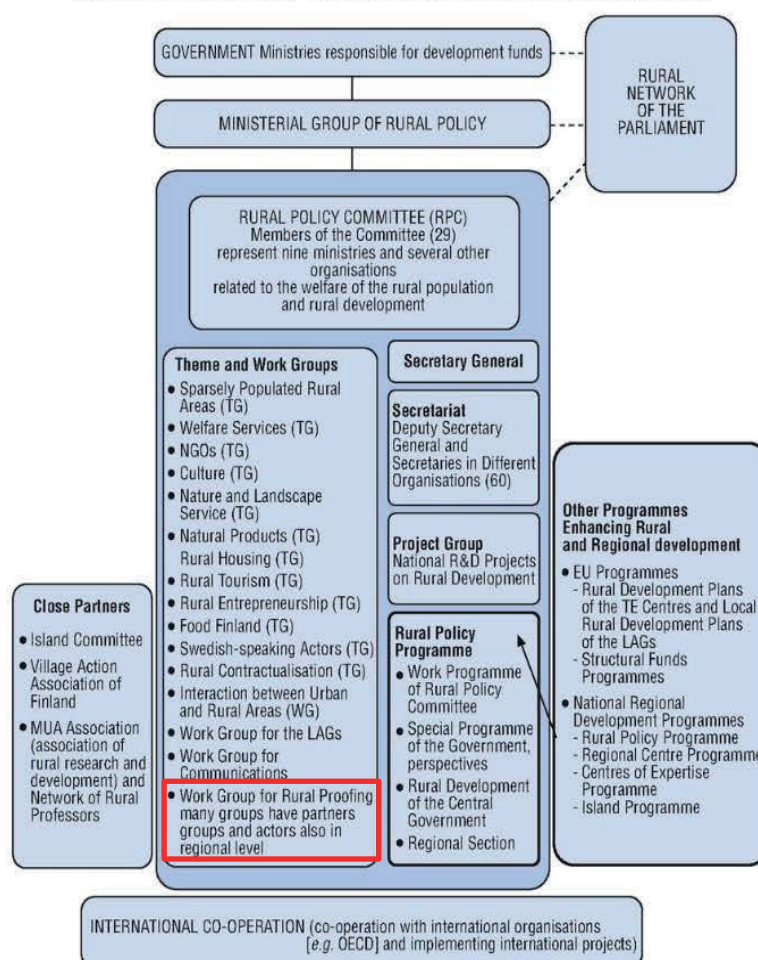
GOVERNMENT Ministries responsible for development funds

MINISTERIAL GROUP OF RURAL POLICY

RURAL NETWORK OF THE PARLIAMENT

RURAL POLICY COMMITTEE (RPC)
Members of the Committee (29)
represent nine ministries and several other organisations
related to the welfare of the rural population and rural development

Theme and Work Groups
- Sparsely Populated Rural Areas (TG)
- Welfare Services (TG)
- NGOs (TG)
- Culture (TG)
- Nature and Landscape Service (TG)
- Natural Products (TG)
Rural Housing (TG)
- Rural Tourism (TG)
- Rural Entrepreneurship (TG)
- Food Finland (TG)
- Swedish-speaking Actors (TG)
- Rural Contractualisation (TG)
- Interaction between Urban and Rural Areas (WG)
- Work Group for the LAGs
- Work Group for Communications
- Work Group for Rural Proofing
many groups have partners groups and actors also in regional level

Secretary General

Secretariat
Deputy Secretary General and Secretaries in Different Organisations (60)

Project Group
National R&D Projects on Rural Development

Rural Policy Programme
- Work Programme of Rural Policy Committee
- Special Programme of the Government, perspectives
- Rural Development of the Central Government
- Regional Section

Close Partners
- Island Committee
- Village Action Association of Finland
- MUA Association (association of rural research and development) and Network of Rural Professors

Other Programmes Enhancing Rural and Regional development
- EU Programmes
- Rural Development Plans of the TE Centres and Local Rural Development Plans of the LAGs
- Structural Funds Programmes
- National Regional Development Programmes
- Rural Policy Programme
- Regional Centre Programme
- Centres of Expertise Programme
- Island Programme

INTERNATIONAL CO-OPERATION (co-operation with international organisations [*e.g.* OECD] and implementing international projects)